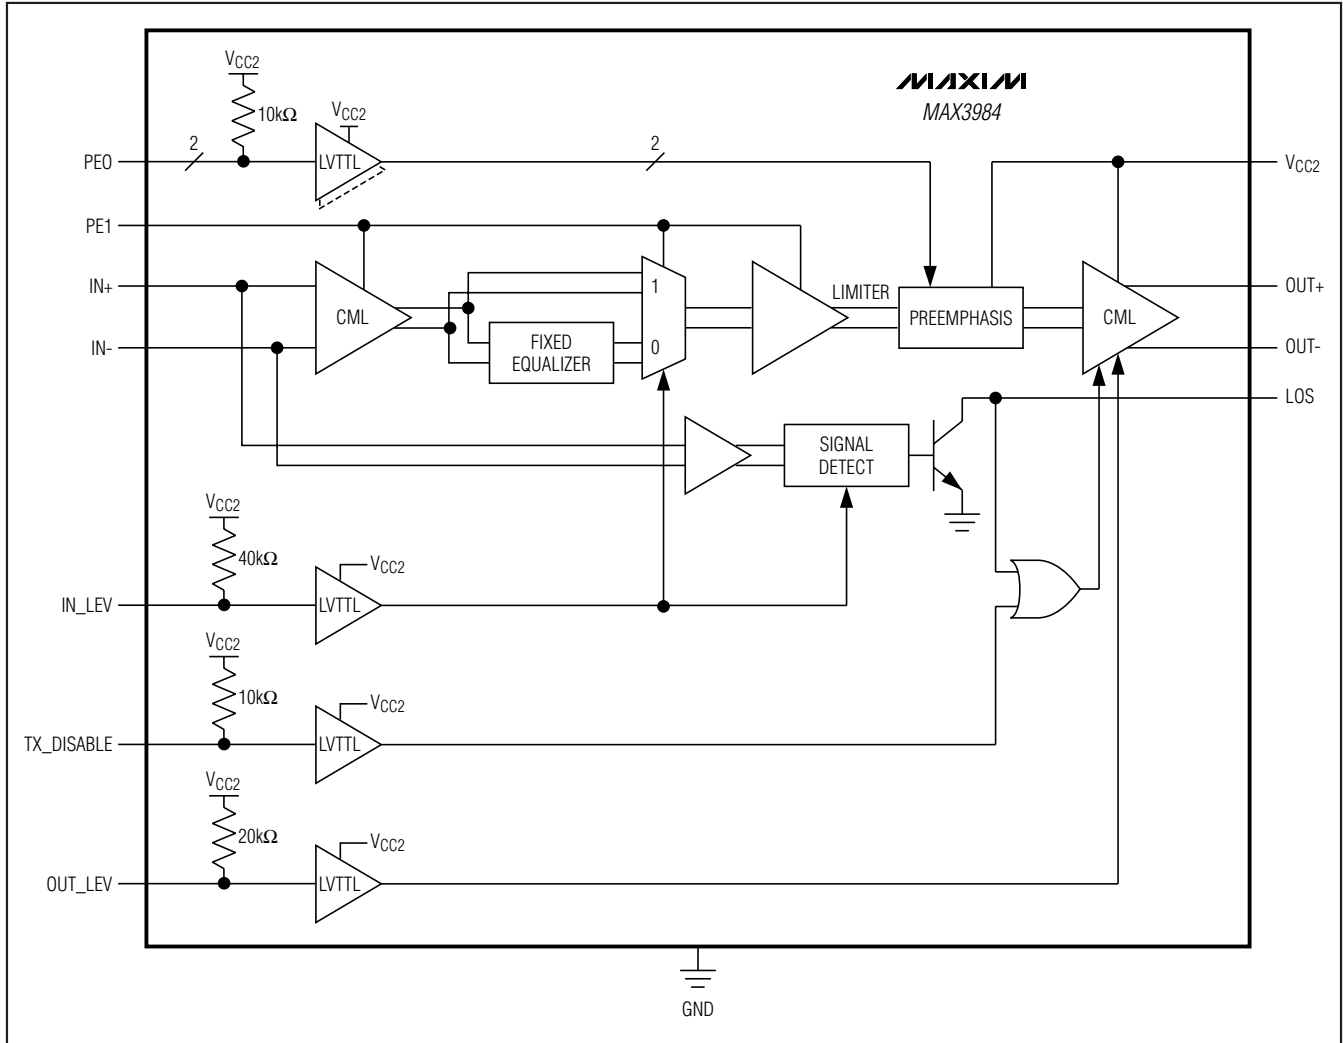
$V_{CC2}$
10kΩ
$V_{CC2}$
LVTTL
MAXIM
MAX3984
PE0
2
2
$V_{CC2}$
PE1
IN+
CML
1
LIMITER
PREEMPHASIS
CML
OUT+
IN-
FIXED EQUALIZER
0
OUT-
LOS
SIGNAL DETECT
$V_{CC2}$
40kΩ
$V_{CC2}$
IN_LEV
LVTTL
$V_{CC2}$
10kΩ
$V_{CC2}$
TX_DISABLE
LVTTL
$V_{CC2}$
20kΩ
$V_{CC2}$
OUT_LEV
LVTTL
GND